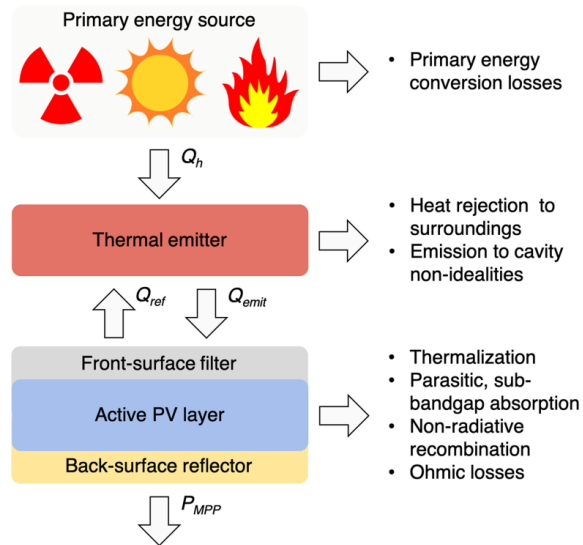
Primary energy source

• Primary energy conversion losses

$Q_h$

Thermal emitter

• Heat rejection to surroundings
• Emission to cavity non-idealities

$Q_{ref}$

$Q_{emit}$

Front-surface filter

Active PV layer

Back-surface reflector

• Thermalization
• Parasitic, sub-bandgap absorption
• Non-radiative recombination
• Ohmic losses

$P_{MPP}$